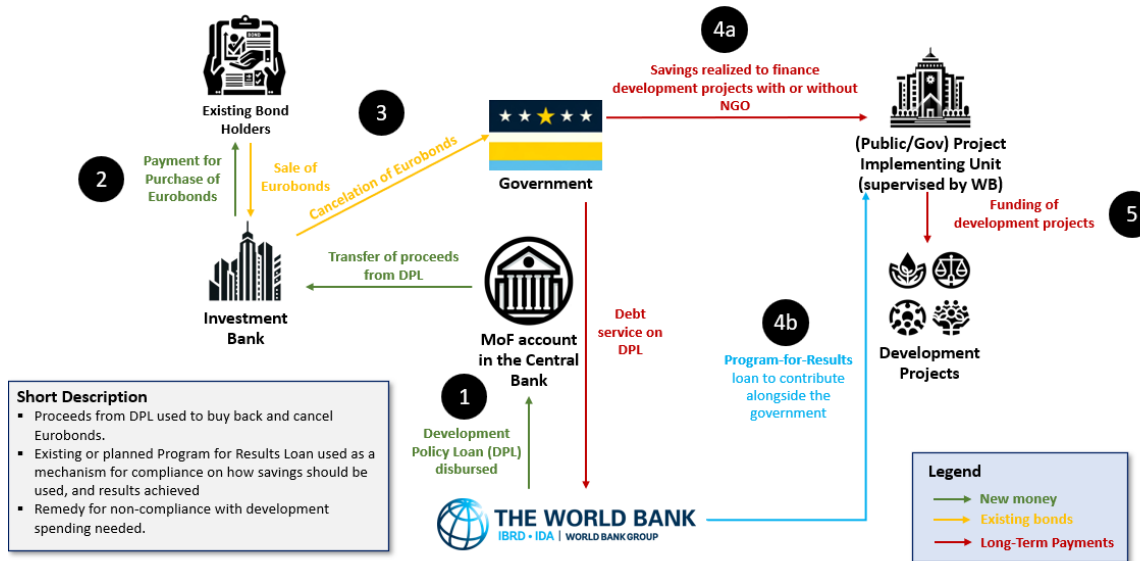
BOND

Existing Bond Holders

2

Payment for Purchase of Eurobonds

Sale of Eurobonds

3

Cancelation of Eurobonds

Investment Bank

Transfer of proceeds from DPL

Government

4a

Savings realized to finance development projects with or without NGO

(Public/Gov) Project Implementing Unit (supervised by WB)

Funding of development projects

5

Development Projects

MoF account in the Central Bank

Debt service on DPL

4b

Program-for-Results loan to contribute alongside the government

1

Development Policy Loan (DPL) disbursed

THE WORLD BANK
IBRD • IDA | WORLD BANK GROUP

Short Description
▪ Proceeds from DPL used to buy back and cancel Eurobonds.
▪ Existing or planned Program for Results Loan used as a mechanism for compliance on how savings should be used, and results achieved
▪ Remedy for non-compliance with development spending needed.

Legend
New money
Existing bonds
Long-Term Payments